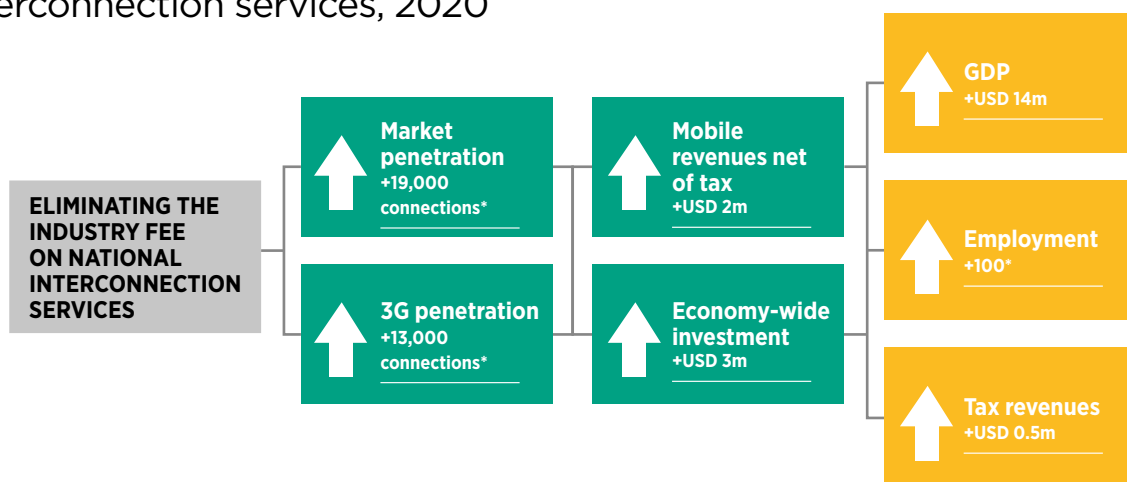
erconnection services, 2020

ELIMINATING THE INDUSTRY FEE ON NATIONAL INTERCONNECTION SERVICES

Market penetration
+19,000 connections*

3G penetration
+13,000 connections*

Mobile revenues net of tax
+USD 2m

Economy-wide investment
+USD 3m

GDP
+USD 14m

Employment
+100*

Tax revenues
+USD 0.5m